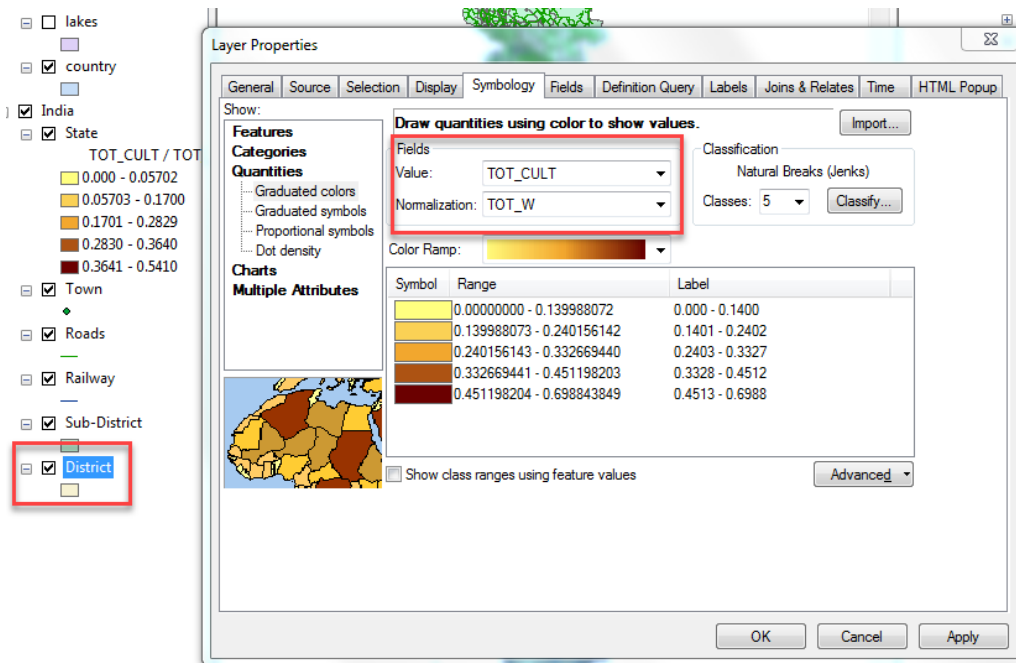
lakes
country
India
State
TOT_CULT / TOT
0.000 - 0.05702
0.05703 - 0.1700
0.1701 - 0.2829
0.2830 - 0.3640
0.3641 - 0.5410
Town
Roads
Railway
Sub-District
District

Layer Properties

General | Source | Selection | Display | Symbology | Fields | Definition Query | Labels | Joins & Relates | Time | HTML Popup

Show:
Features
Categories
Quantities
Graduated colors
Graduated symbols
Proportional symbols
Dot density
Charts
Multiple Attributes

Draw quantities using color to show values.
Import...

Fields
Value: TOT_CULT
Normalization: TOT_W

Classification
Natural Breaks (Jenks)
Classes: 5
Classify...

Color Ramp:

| Symbol | Range | Label |
|---|---|---|
| | 0.00000000 - 0.139988072 | 0.000 - 0.1400 |
| | 0.139988073 - 0.240156142 | 0.1401 - 0.2402 |
| | 0.240156143 - 0.332669440 | 0.2403 - 0.3327 |
| | 0.332669441 - 0.451198203 | 0.3328 - 0.4512 |
| | 0.451198204 - 0.698843849 | 0.4513 - 0.6988 |

Show class ranges using feature values
Advanced

OK
Cancel
Apply